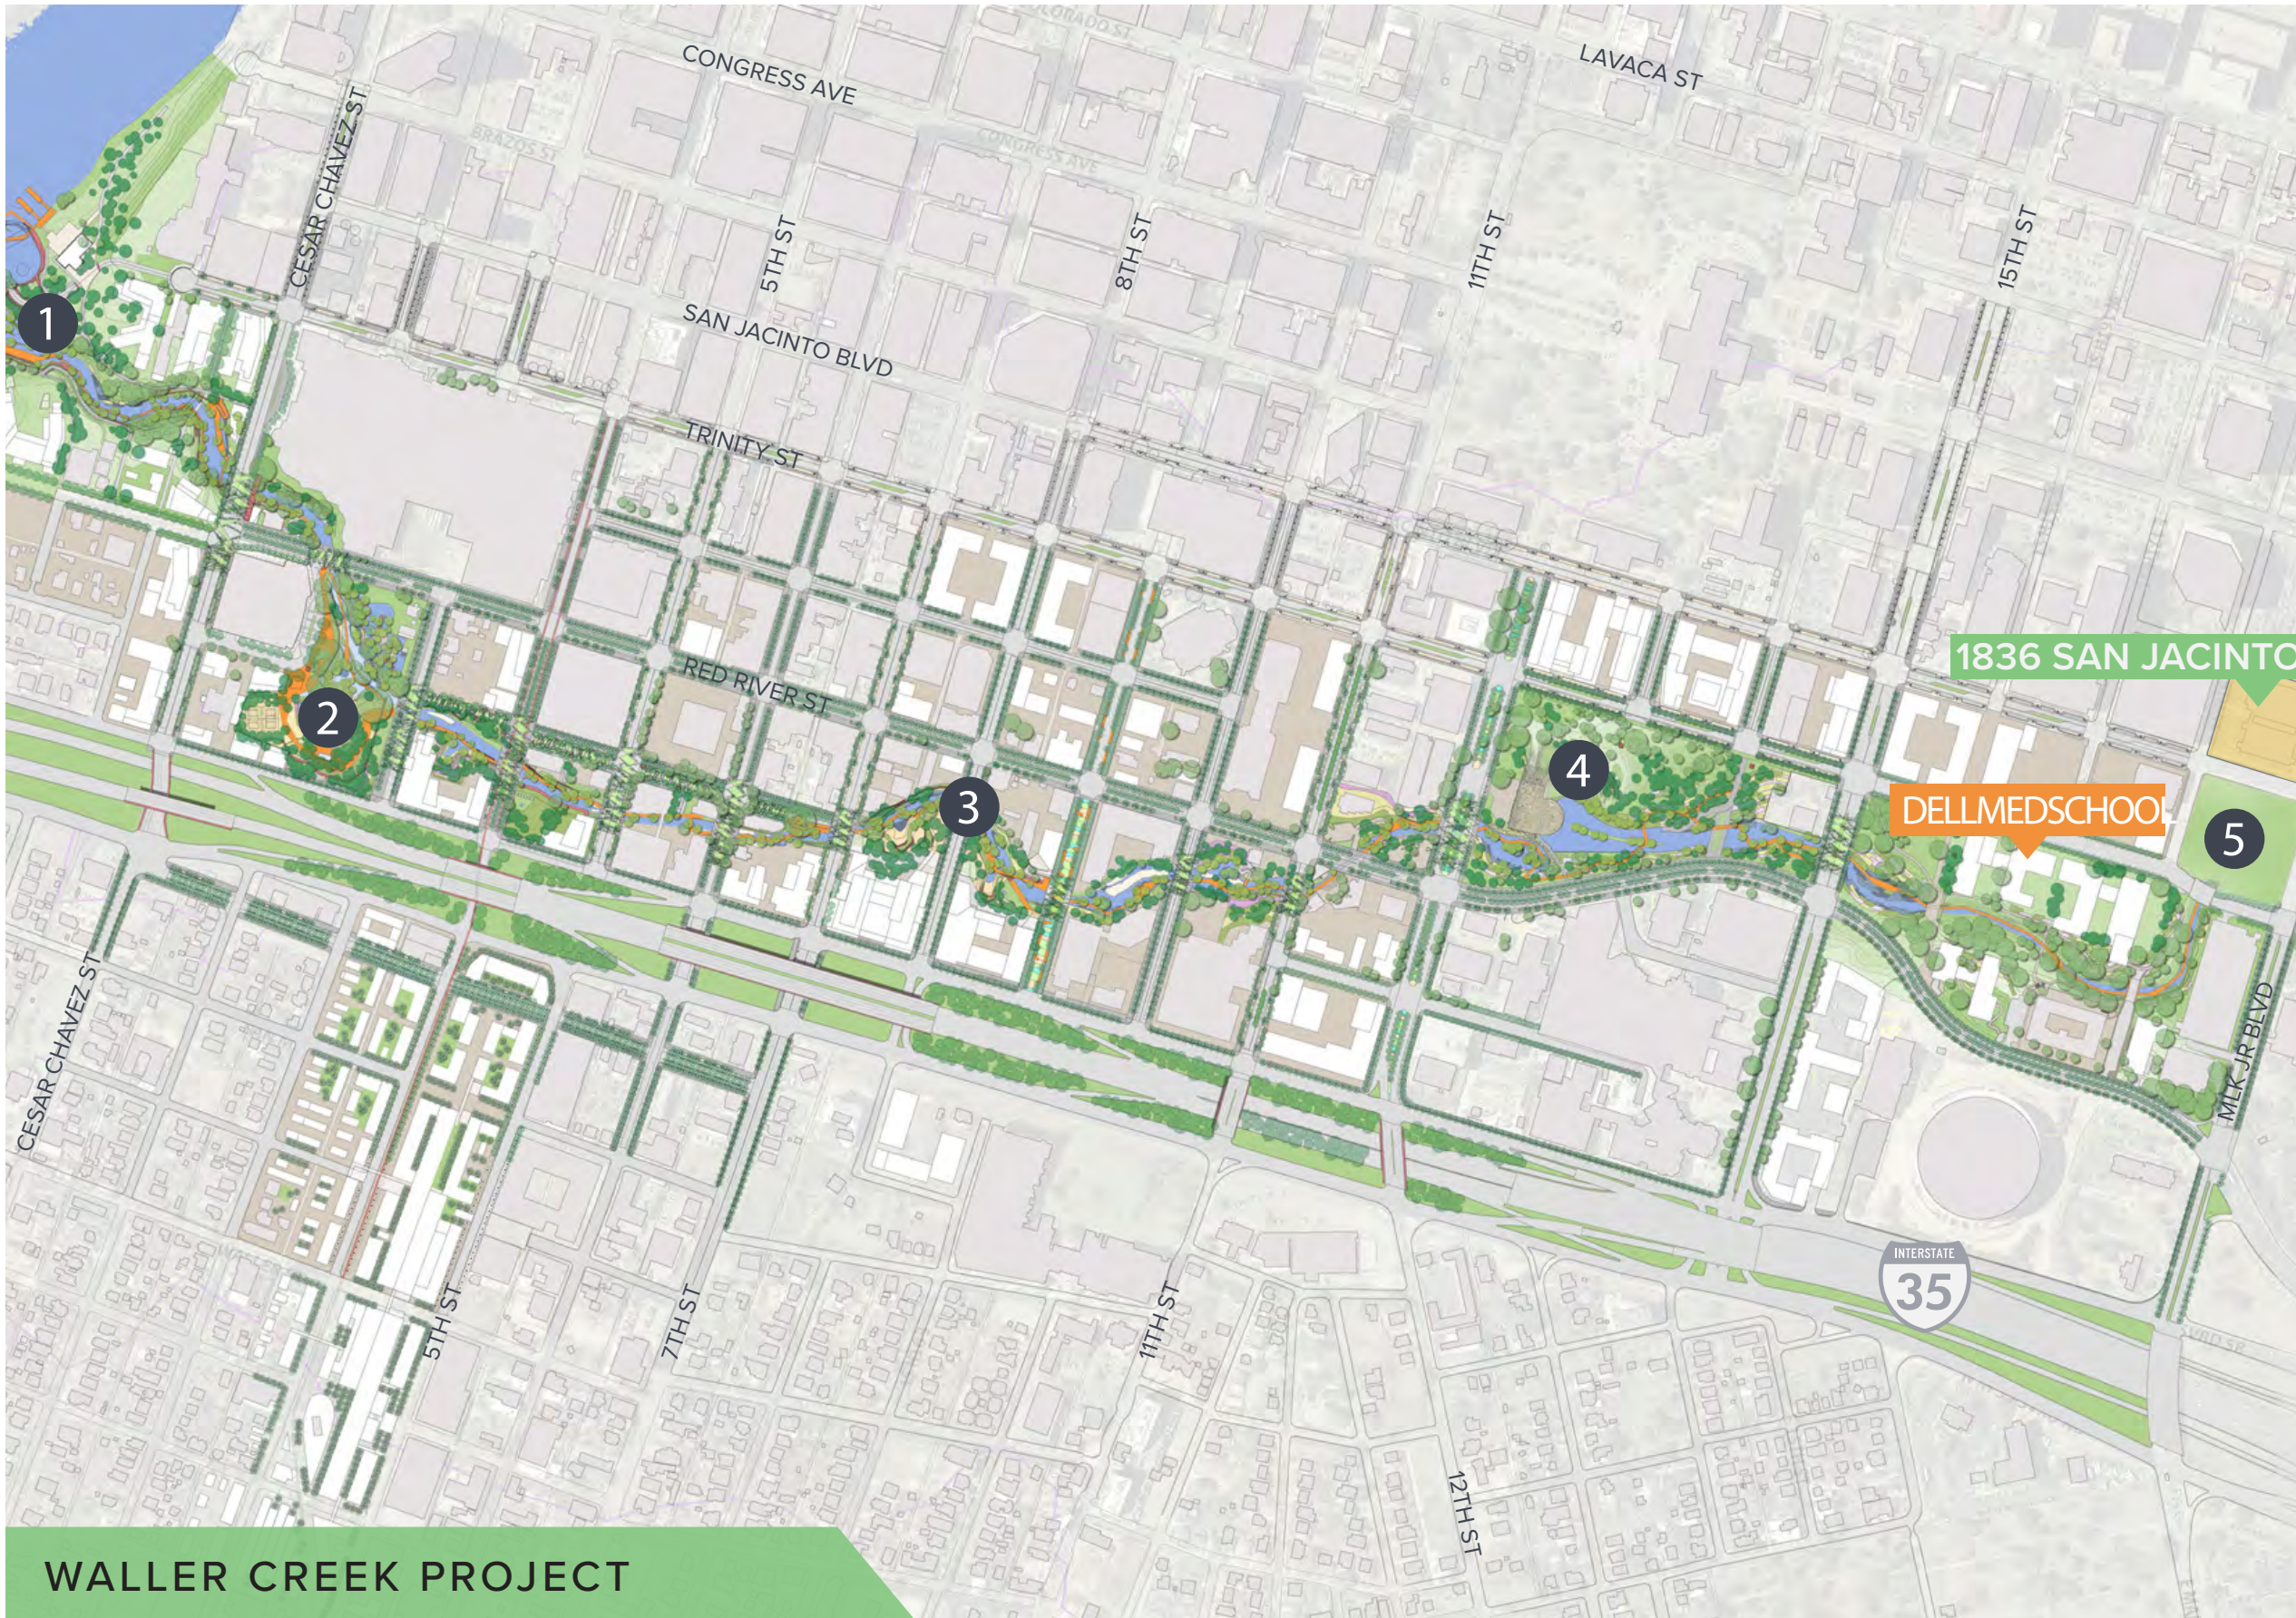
CONGRESS AVE

LAVACA ST

CESAR CHAVEZ ST

5TH ST

8TH ST

11TH ST

15TH ST

1

SAN JACINTO BLVD

TRINITY ST

RED RIVER ST

1836 SAN JACINTO

2

3

4

DELLMEDSCHOOL

5

CESAR CHAVEZ ST

5TH ST

7TH ST

11TH ST

12TH ST

MLK JR BLVD

INTERSTATE 35

WALLER CREEK PROJECT